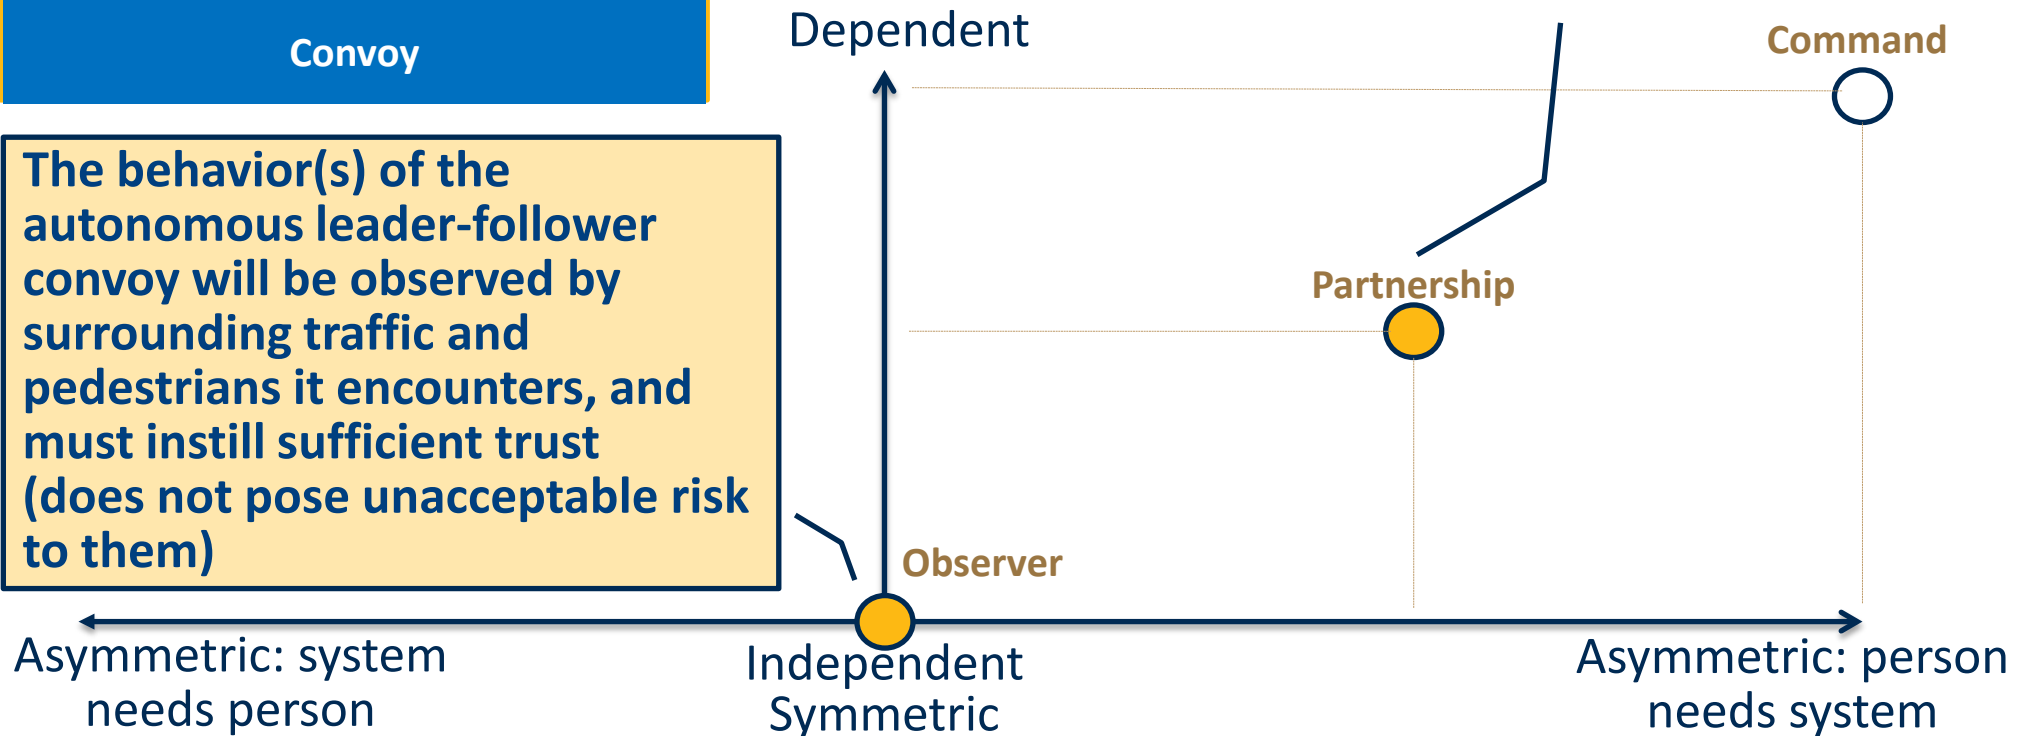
Convoy

Dependent

Command

The behavior(s) of the autonomous leader-follower convoy will be observed by surrounding traffic and pedestrians it encounters, and must instill sufficient trust (does not pose unacceptable risk to them)

Partnership

Observer

Asymmetric: system needs person

Independent Symmetric

Asymmetric: person needs system